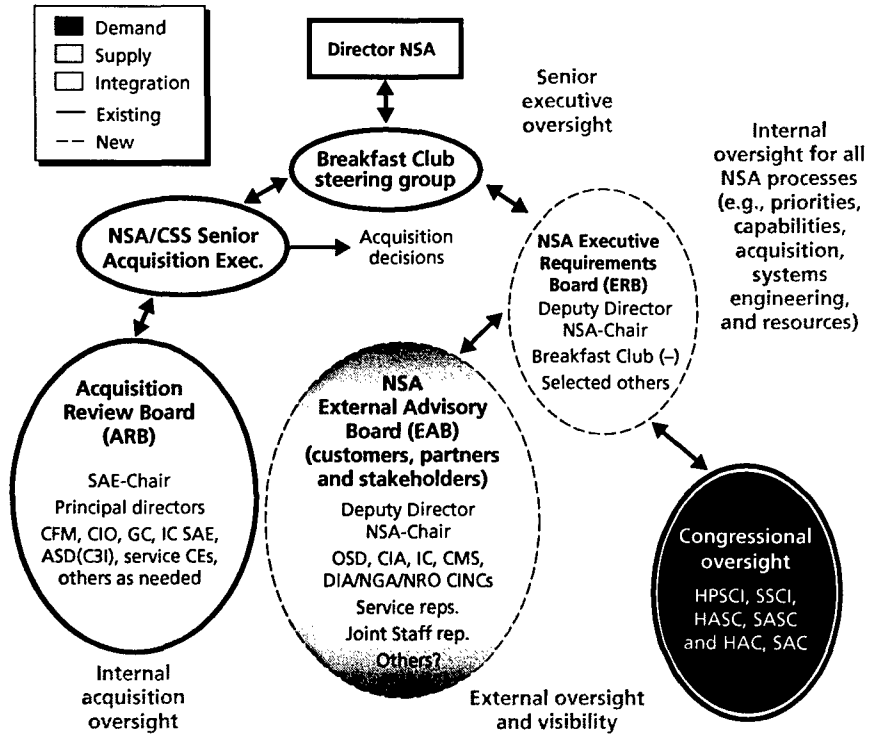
Demand
Supply
Integration
Existing
New

Director NSA

Senior executive oversight

Breakfast Club steering group

Internal oversight for all NSA processes (e.g., priorities, capabilities, acquisition, systems engineering, and resources)

NSA/CSS Senior Acquisition Exec.

Acquisition decisions

NSA Executive Requirements Board (ERB)
Deputy Director NSA-Chair
Breakfast Club (–)
Selected others

Acquisition Review Board (ARB)
SAE-Chair
Principal directors
CFM, CIO, GC, IC SAE, ASD(C3I), service CEs, others as needed

NSA External Advisory Board (EAB) (customers, partners and stakeholders)
Deputy Director NSA-Chair
OSD, CIA, IC, CMS, DIA/NGA/NRO CINCs
Service reps.
Joint Staff rep.
Others?

Congressional oversight
HPSCI, SSCI, HASC, SASC and HAC, SAC

Internal acquisition oversight

External oversight and visibility